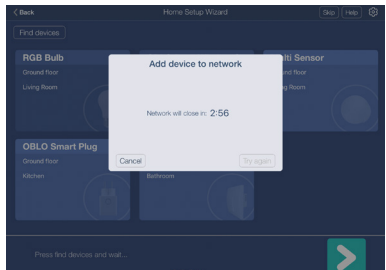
< Back
Home Setup Wizard
Skip
Help
Find devices
RGB Bulb
Ground floor
Living Room
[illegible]lti Sensor
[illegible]und floor
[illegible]g Room
Add device to network
Network will close in: 2:56
Cancel
Try again
OBLO Smart Plug
Ground floor
Kitchen
Bathroom
Press find devices and wait...